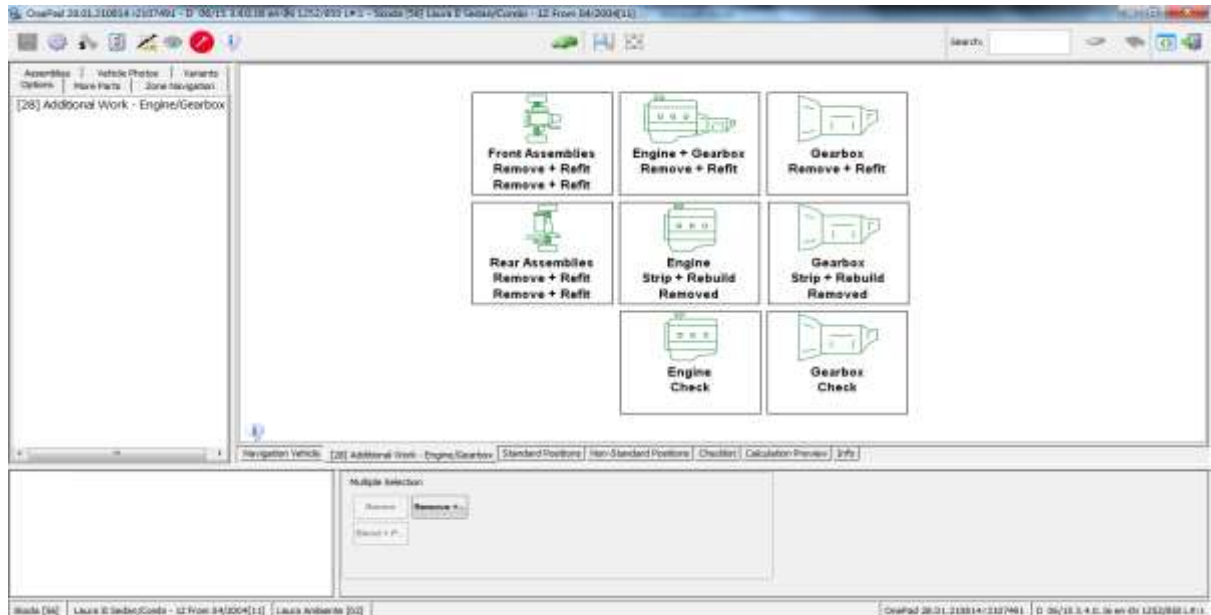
OnePad 28.01.210814 (2107491 - D 06/15 3.6.0.16 en-EN 1252/850 LP:1 - Skoda [58] Laura II Sedan/Combi - 12 From 04/2004[11]

Search:

Assemblies | Vehicle Photos | Variants
Options | More Parts | Zone Navigation

[28] Additional Work - Engine/Gearbox

Front Assemblies
Remove + Refit
Remove + Refit

Engine + Gearbox
Remove + Refit

Gearbox
Remove + Refit

Rear Assemblies
Remove + Refit
Remove + Refit

Engine
Strip + Rebuild
Removed

Gearbox
Strip + Rebuild
Removed

Engine
Check

Gearbox
Check

Navigation Vehicle | [28] Additional Work - Engine/Gearbox | Standard Positions | Non-Standard Positions | Checklist | Calculation Preview | Info

Multiple Selection

Remove | Remove +...

Stand + P...

Skoda [58] | Laura II Sedan/Combi - 12 From 04/2004[11] | Laura Ambiente [02]

OnePad 28.01.210814 (2107491 | D 06/15 3.6.0.16 en-EN 1252/850 LP:1